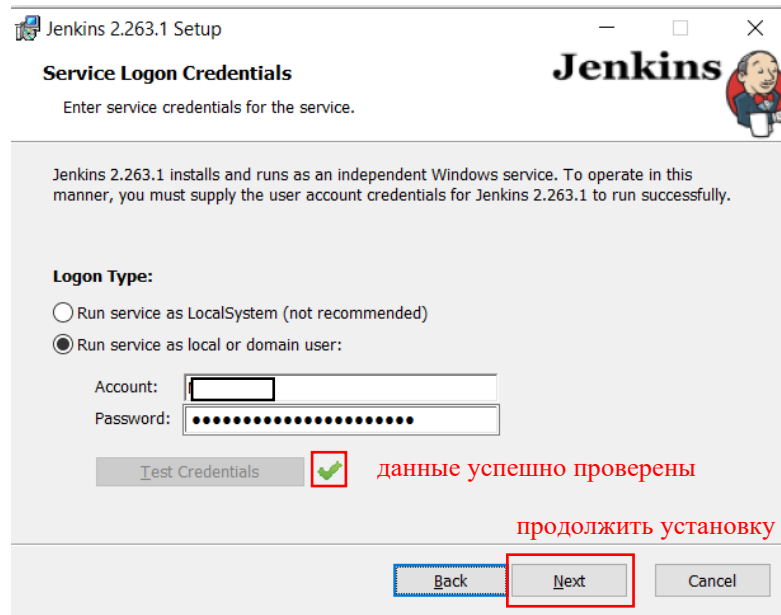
Jenkins 2.263.1 Setup

Service Logon Credentials

Enter service credentials for the service.

Jenkins

Jenkins 2.263.1 installs and runs as an independent Windows service. To operate in this manner, you must supply the user account credentials for Jenkins 2.263.1 to run successfully.

Logon Type:

Run service as LocalSystem (not recommended)

Run service as local or domain user:

Account: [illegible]

Password: ••••••••••••••••••••••

Test Credentials

данные успешно проверены

продолжить установку

Back

Next

Cancel